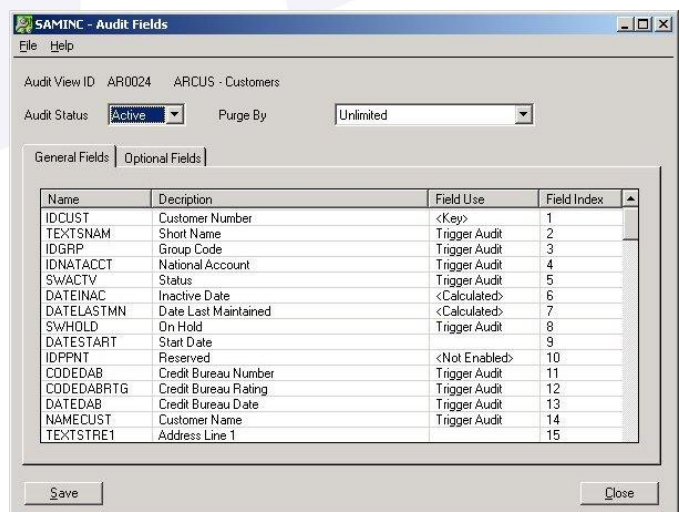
SAMINC - Audit Fields

File Help

Audit View ID AR0024 ARCUS - Customers

Audit Status Active Purge By Unlimited

General Fields | Optional Fields

| Name | Decription | Field Use | Field Index |
|---|---|---|---|
| IDCUST | Customer Number | <Key> | 1 |
| TEXTSNAM | Short Name | Trigger Audit | 2 |
| IDGRP | Group Code | Trigger Audit | 3 |
| IDNATACCT | National Account | Trigger Audit | 4 |
| SWACTV | Status | Trigger Audit | 5 |
| DATEINAC | Inactive Date | <Calculated> | 6 |
| DATELASTMN | Date Last Maintained | <Calculated> | 7 |
| SWHOLD | On Hold | Trigger Audit | 8 |
| DATESTART | Start Date | | 9 |
| IDPPNT | Reserved | <Not Enabled> | 10 |
| CODEDAB | Credit Bureau Number | Trigger Audit | 11 |
| CODEDABRTG | Credit Bureau Rating | Trigger Audit | 12 |
| DATEDAB | Credit Bureau Date | Trigger Audit | 13 |
| NAMECUST | Customer Name | Trigger Audit | 14 |
| TEXTSTRE1 | Address Line 1 | | 15 |

Save Close